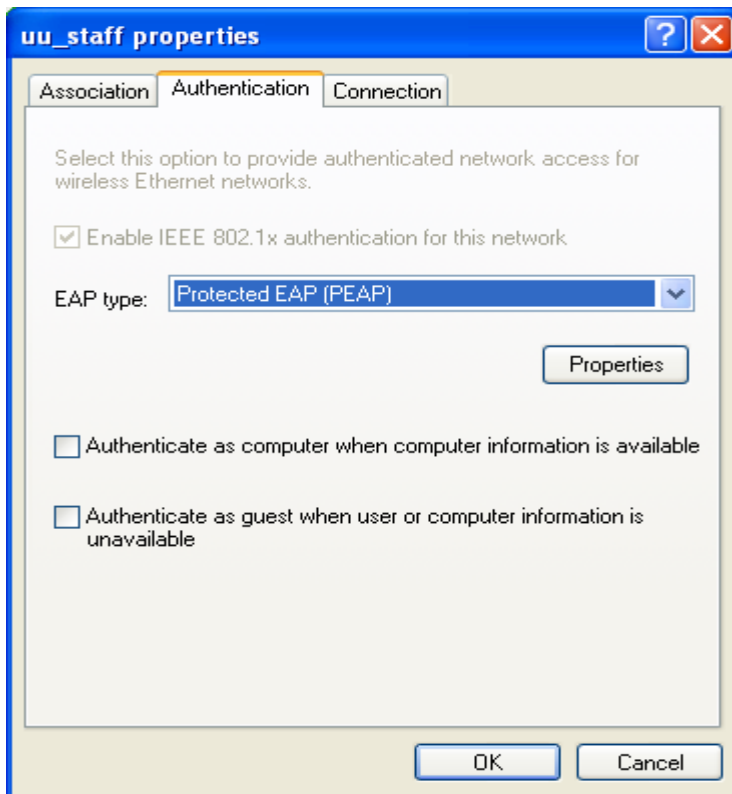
uu_staff properties

Association | Authentication | Connection

Select this option to provide authenticated network access for wireless Ethernet networks.

Enable IEEE 802.1x authentication for this network

EAP type: Protected EAP (PEAP)

Properties

Authenticate as computer when computer information is available

Authenticate as guest when user or computer information is unavailable

OK Cancel